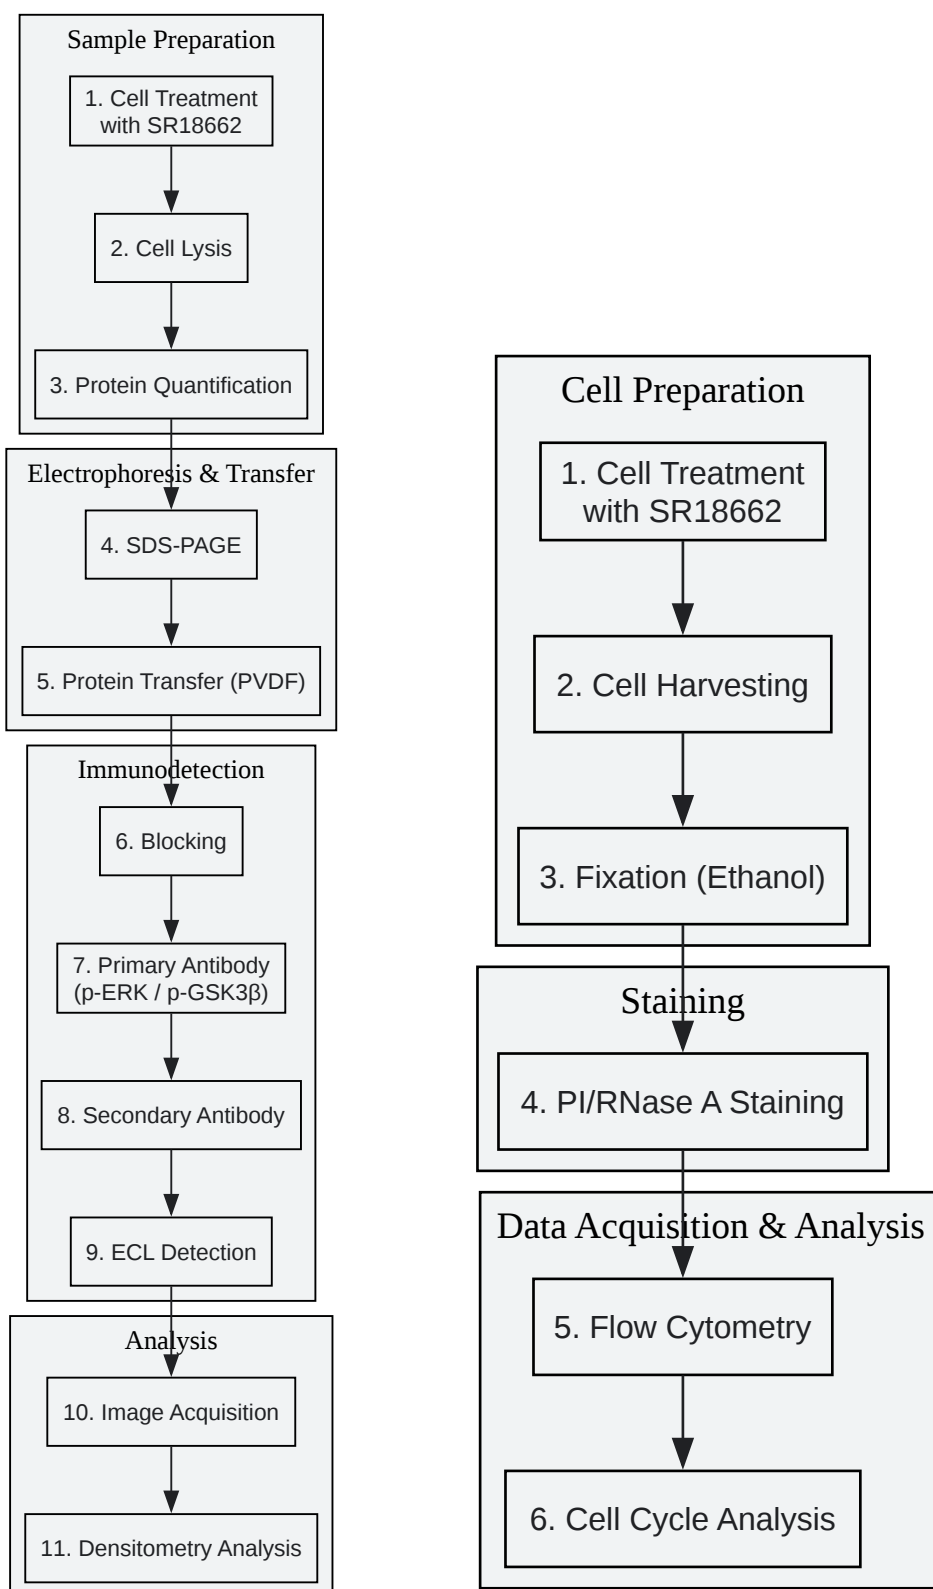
Sample Preparation

1. Cell Treatment with SR18662

2. Cell Lysis

3. Protein Quantification

Electrophoresis & Transfer

4. SDS-PAGE

5. Protein Transfer (PVDF)

Immunodetection

6. Blocking

7. Primary Antibody (p-ERK / p-GSK3β)

8. Secondary Antibody

9. ECL Detection

Analysis

10. Image Acquisition

11. Densitometry Analysis

Cell Preparation

1. Cell Treatment with SR18662

2. Cell Harvesting

3. Fixation (Ethanol)

Staining

4. PI/RNase A Staining

Data Acquisition & Analysis

5. Flow Cytometry

6. Cell Cycle Analysis